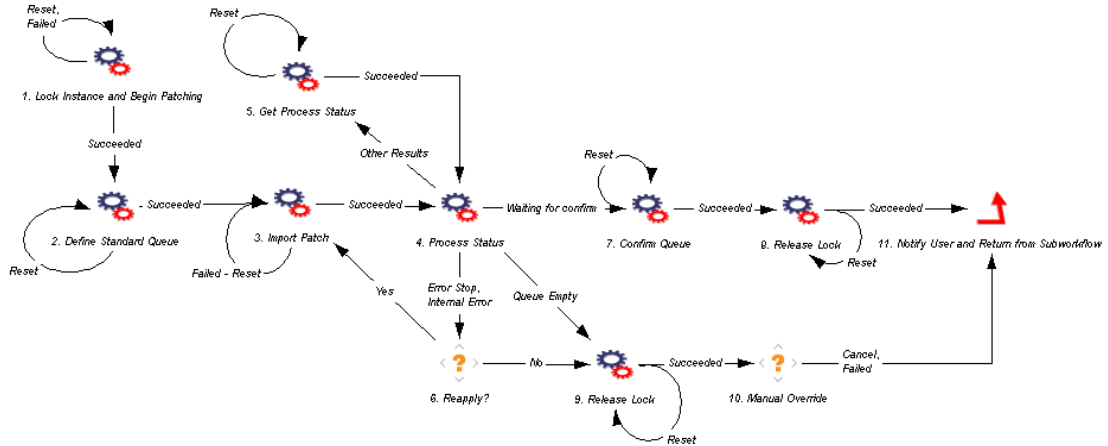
Reset, Failed

1. Lock Instance and Begin Patching

Succeeded

2. Define Standard Queue

Reset

- Succeeded

3. Import Patch

Failed - Reset

Succeeded

Reset

Succeeded

5. Get Process Status

Other Results

4. Process Status

Waiting for confirm

Error Stop, Internal Error

Queue Empty

Yes

6. Reapply?

No

9. Release Lock

Reset

Succeeded

10. Manual Override

Cancel, Failed

Reset

7. Confirm Queue

Succeeded

8. Release Lock

Reset

Succeeded

11. Notify User and Return from Subworkflow